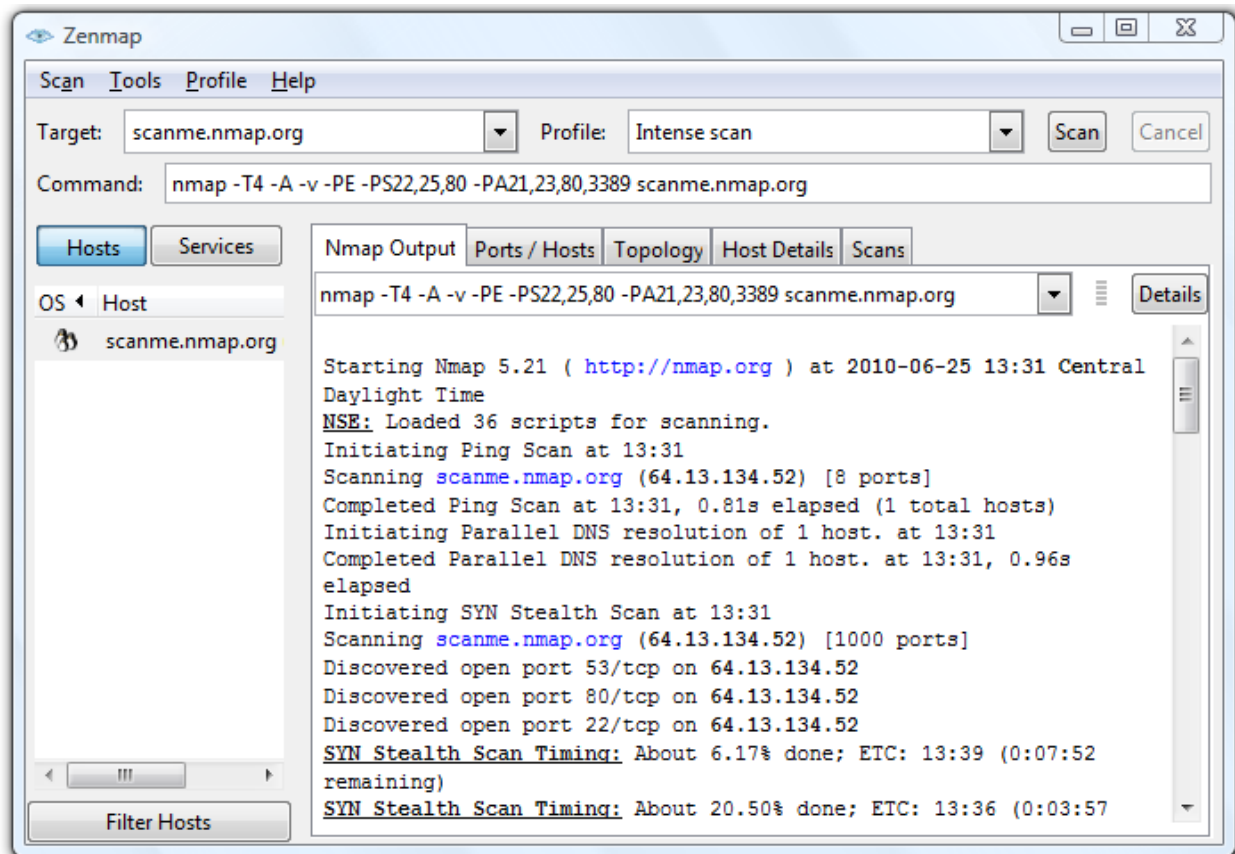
Zenmap

Scan Tools Profile Help

Target: scanme.nmap.org
Profile: Intense scan
Scan
Cancel

Command: nmap -T4 -A -v -PE -PS22,25,80 -PA21,23,80,3389 scanme.nmap.org

Hosts
Services

OS Host
scanme.nmap.org

Filter Hosts

Nmap Output
Ports / Hosts
Topology
Host Details
Scans

nmap -T4 -A -v -PE -PS22,25,80 -PA21,23,80,3389 scanme.nmap.org
Details

Starting Nmap 5.21 ( http://nmap.org ) at 2010-06-25 13:31 Central Daylight Time
NSE: Loaded 36 scripts for scanning.
Initiating Ping Scan at 13:31
Scanning scanme.nmap.org (64.13.134.52) [8 ports]
Completed Ping Scan at 13:31, 0.81s elapsed (1 total hosts)
Initiating Parallel DNS resolution of 1 host. at 13:31
Completed Parallel DNS resolution of 1 host. at 13:31, 0.96s elapsed
Initiating SYN Stealth Scan at 13:31
Scanning scanme.nmap.org (64.13.134.52) [1000 ports]
Discovered open port 53/tcp on 64.13.134.52
Discovered open port 80/tcp on 64.13.134.52
Discovered open port 22/tcp on 64.13.134.52
SYN Stealth Scan Timing: About 6.17% done; ETC: 13:39 (0:07:52 remaining)
SYN Stealth Scan Timing: About 20.50% done; ETC: 13:36 (0:03:57